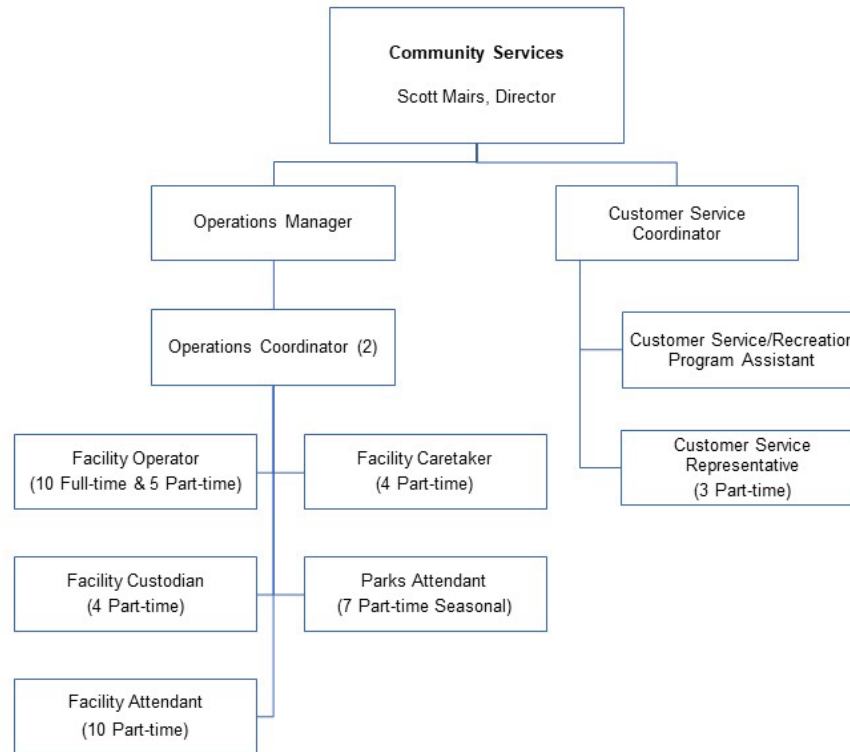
Community Services
Scott Mairs, Director

Operations Manager

Customer Service Coordinator

Operations Coordinator (2)

Customer Service/Recreation Program Assistant

Customer Service Representative (3 Part-time)

Facility Operator (10 Full-time & 5 Part-time)

Facility Caretaker (4 Part-time)

Facility Custodian (4 Part-time)

Parks Attendant (7 Part-time Seasonal)

Facility Attendant (10 Part-time)